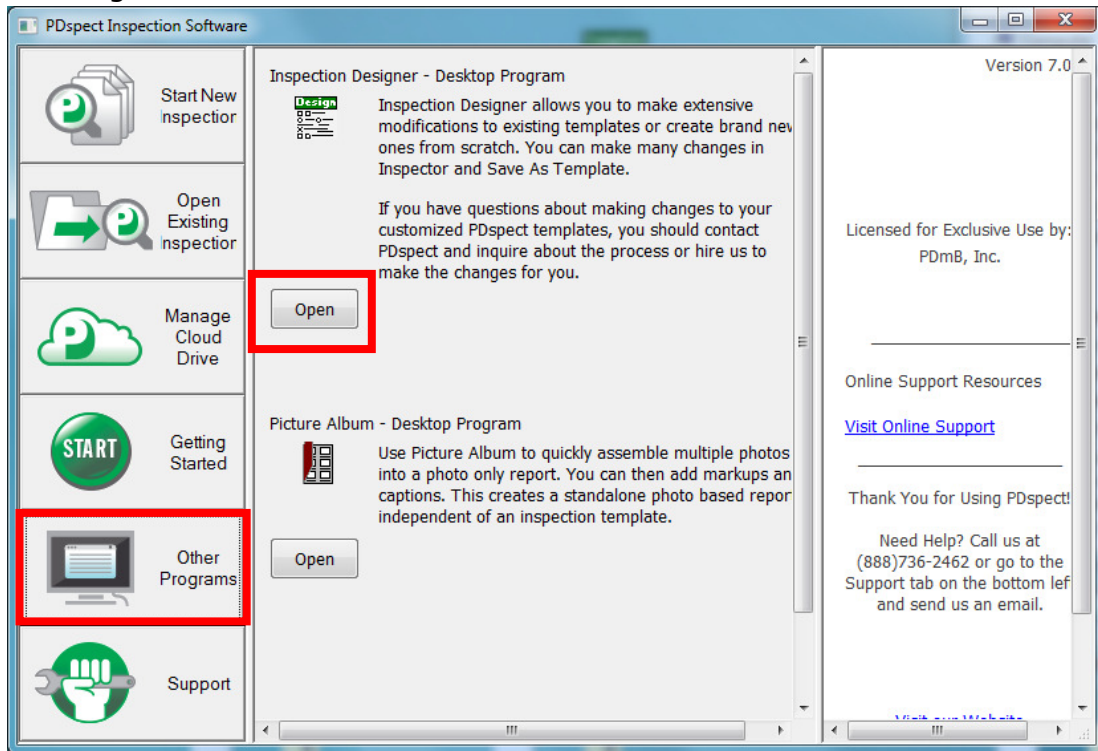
PDspect Inspection Software

Start New Inspection

Open Existing Inspection

Manage Cloud Drive

START

Getting Started

Other Programs

Support

Inspection Designer - Desktop Program

Design

Inspection Designer allows you to make extensive modifications to existing templates or create brand nev ones from scratch. You can make many changes in Inspector and Save As Template.

If you have questions about making changes to your customized PDspect templates, you should contact PDspect and inquire about the process or hire us to make the changes for you.

Open

Picture Album - Desktop Program

Use Picture Album to quickly assemble multiple photos into a photo only report. You can then add markups an captions. This creates a standalone photo based repor independent of an inspection template.

Open

Version 7.0

Licensed for Exclusive Use by: PDmB, Inc.

Online Support Resources

Visit Online Support

Thank You for Using PDspect!

Need Help? Call us at (888)736-2462 or go to the Support tab on the bottom lef and send us an email.

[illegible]